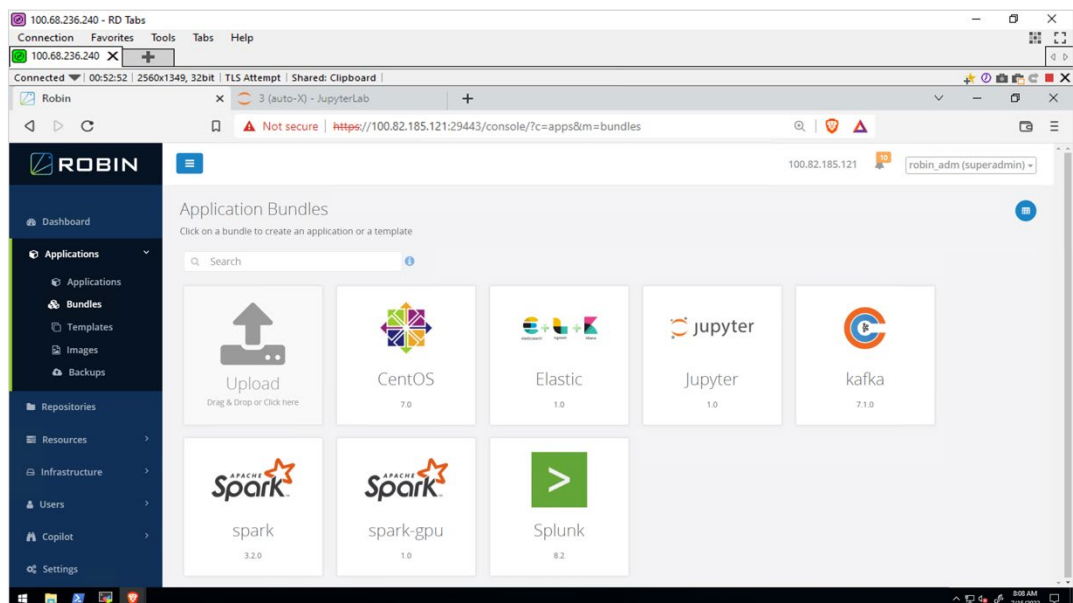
100.68.236.240 - RD Tabs

Connection Favorites Tools Tabs Help

100.68.236.240

Connected | 00:52:52 | 2560x1349, 32bit | TLS Attempt | Shared: Clipboard |

Robin

3 (auto-X) - JupyterLab

Not secure | https://100.82.185.121:29443/console/?c=apps&m=bundles

ROBIN

100.82.185.121

10

robin_adm (superadmin)

Dashboard

Applications

Applications

Bundles

Templates

Images

Backups

Repositories

Resources

Infrastructure

Users

Copilot

Settings

Application Bundles

Click on a bundle to create an application or a template

Search

Upload

Drag & Drop or Click here

CentOS

7.0

Elastic

1.0

jupyter

Jupyter

1.0

kafka

7.1.0

APACHE Spark

spark

3.2.0

APACHE Spark

spark-gpu

1.0

Splunk

8.2

8:08 AM